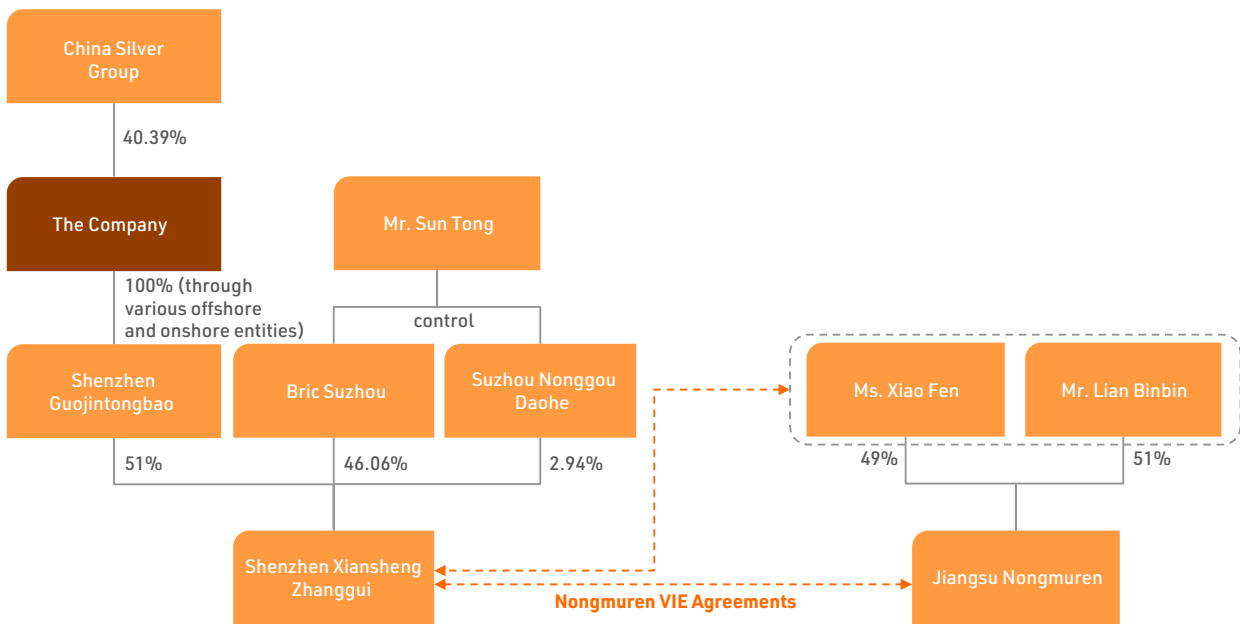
China Silver Group

40.39%

The Company

100% (through various offshore and onshore entities)

Mr. Sun Tong

control

Shenzhen Guojintongbao

Bric Suzhou

Suzhou Nonggou Daohe

Ms. Xiao Fen

Mr. Lian Binbin

51%

46.06%

2.94%

49%

51%

Shenzhen Xiansheng Zhanggui

Jiangsu Nongmuren

Nongmuren VIE Agreements